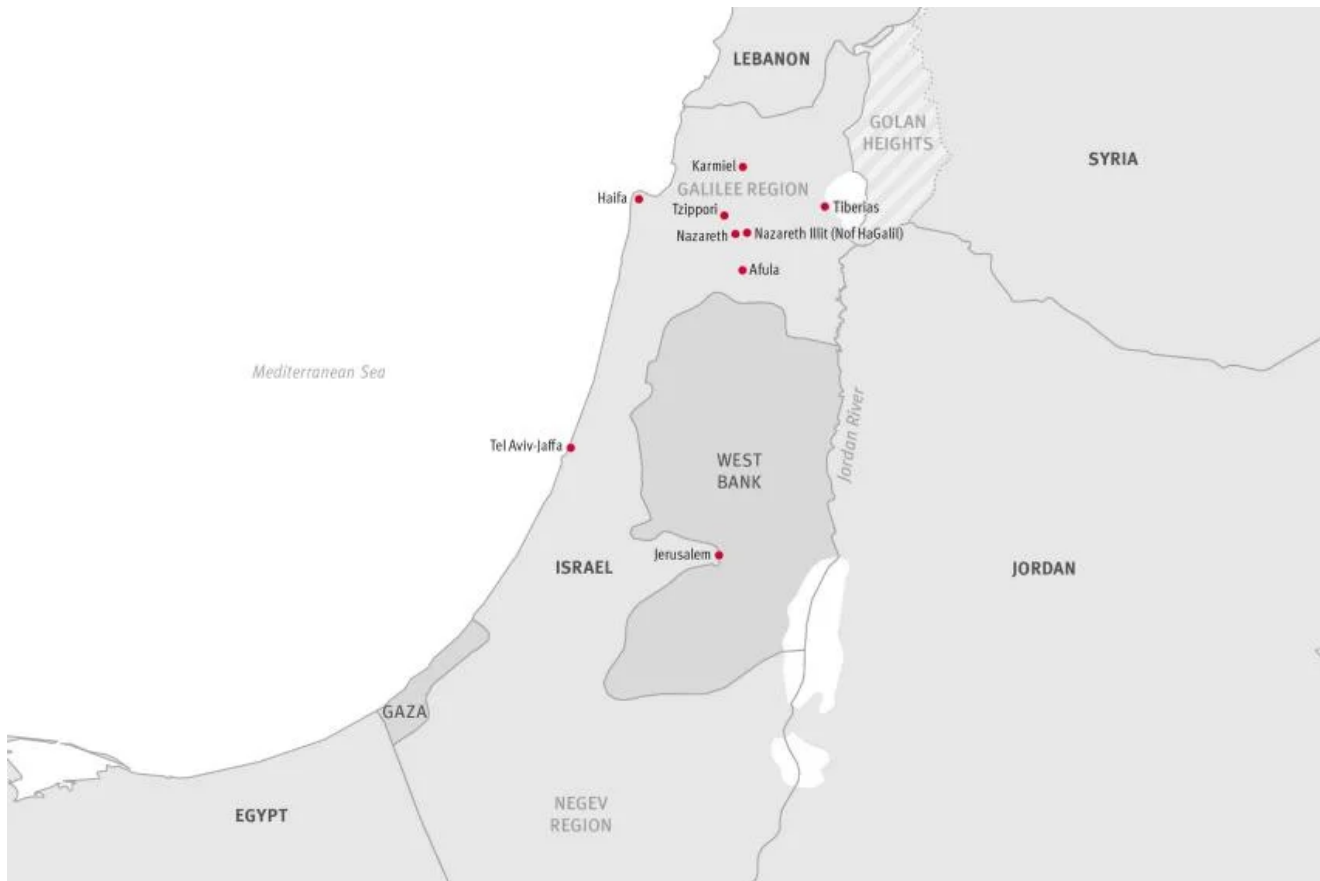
LEBANON

GOLAN HEIGHTS

SYRIA

Karmiel

GALILEE REGION

Haifa

Tzippori

Tiberias

Nazareth

Nazareth Illit (Nof HaGalil)

Afula

Mediterranean Sea

Jordan River

Tel Aviv-Jaffa

WEST BANK

Jerusalem

ISRAEL

JORDAN

GAZA

EGYPT

NEGEV REGION